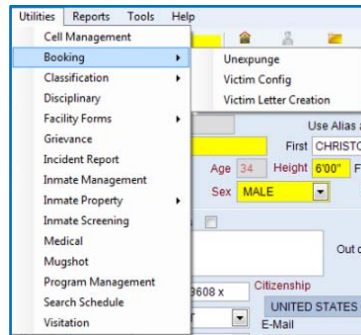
Utilities Reports Tools Help

Cell Management
Booking
Classification
Disciplinary
Facility Forms
Grievance
Incident Report
Inmate Management
Inmate Property
Inmate Screening
Medical
Mugshot
Program Management
Search Schedule
Visitation

Unexpunge
Victim Config
Victim Letter Creation

Use Alias a
First CHRISTO
Age 34 Height 6'00" F
Sex MALE
Out o
9608 x
Citizenship
UNITED STATES
E-Mail